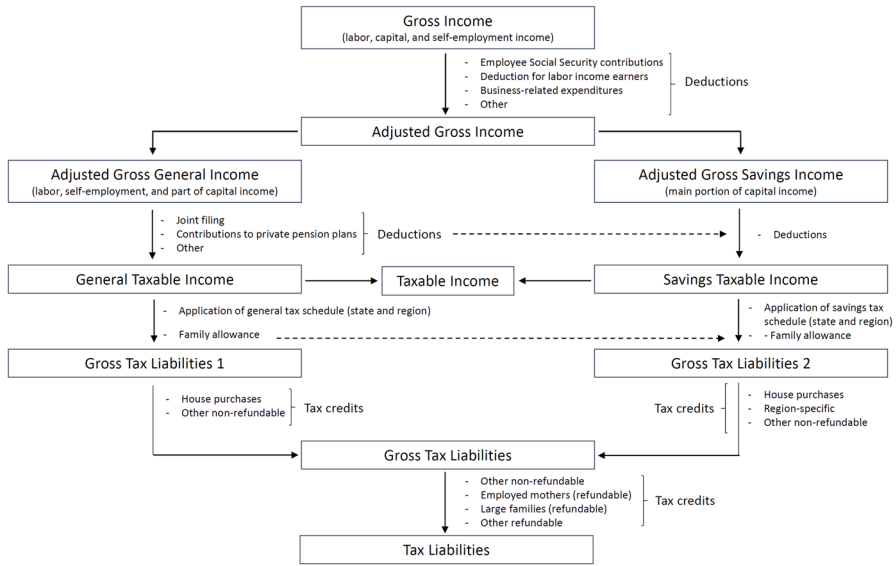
Gross Income
(labor, capital, and self-employment income)

- Employee Social Security contributions
- Deduction for labor income earners
- Business-related expenditures
- Other

Deductions

Adjusted Gross Income

Adjusted Gross General Income
(labor, self-employment, and part of capital income)

Adjusted Gross Savings Income
(main portion of capital income)

- Joint filing
- Contributions to private pension plans
- Other

Deductions

- Deductions

General Taxable Income

Taxable Income

Savings Taxable Income

- Application of general tax schedule (state and region)
- Family allowance

- Application of savings tax schedule (state and region)
- Family allowance

Gross Tax Liabilities 1

Gross Tax Liabilities 2

- House purchases
- Other non-refundable

Tax credits

Tax credits

- House purchases
- Region-specific
- Other non-refundable

Gross Tax Liabilities

- Other non-refundable
- Employed mothers (refundable)
- Large families (refundable)
- Other refundable

Tax credits

Tax Liabilities